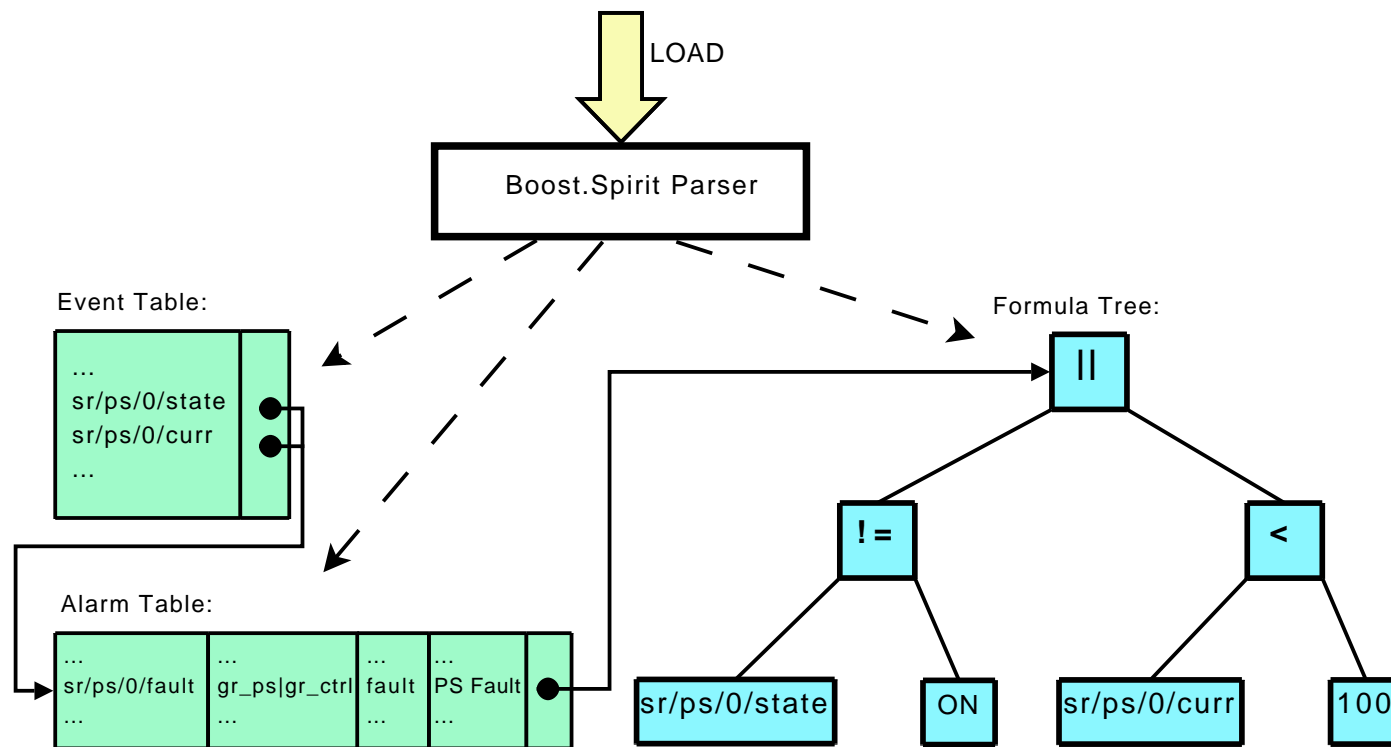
LOAD

Boost.Spirit Parser

Event Table:

...
sr/ps/0/state
sr/ps/0/curr
...

Formula Tree:

||

!=

<

sr/ps/0/state

ON

sr/ps/0/curr

100

Alarm Table:

| ... | ... | ... | ... |
|---|---|---|---|
| sr/ps/0/fault | gr_ps\|gr_ctrl | fault | PS Fault |
| ... | ... | ... | ... |